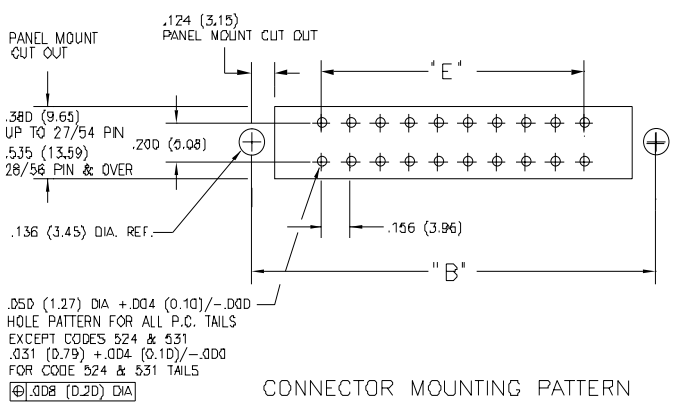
PANEL MOUNT CUT OUT

.124 (3.15)
PANEL MOUNT CUT OUT

"E"

.380 (9.65)
UP TO 27/54 PIN
.535 (13.59)
28/56 PIN & OVER

.200 (5.08)

.136 (3.45) DIA. REF.

.156 (3.96)

"B"

.050 (1.27) DIA +.004 (0.10)/-.000
HOLE PATTERN FOR ALL P.C. TAILS
EXCEPT CODES 524 & 531
.031 (0.79) +.004 (0.10)/-.000
FOR CODE 524 & 531 TAILS
⊕ .008 (0.20) DIA

CONNECTOR MOUNTING PATTERN